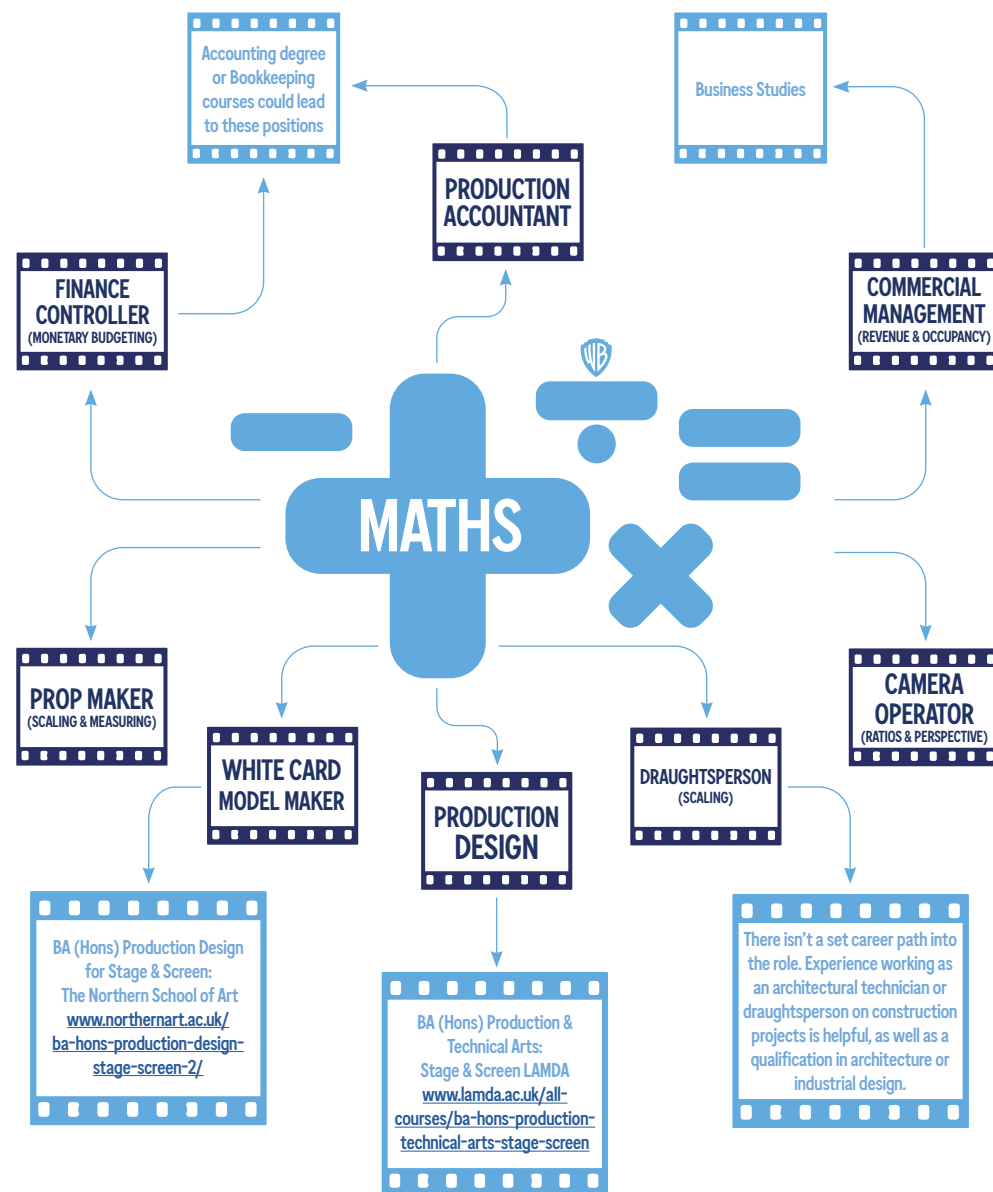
Accounting degree or Bookkeeping courses could lead to these positions

Business Studies

PRODUCTION ACCOUNTANT

FINANCE CONTROLLER
(MONETARY BUDGETING)

COMMERCIAL MANAGEMENT
(REVENUE & OCCUPANCY)

WB

MATHS

PROP MAKER
(SCALING & MEASURING)

CAMERA OPERATOR
(RATIOS & PERSPECTIVE)

WHITE CARD MODEL MAKER

PRODUCTION DESIGN

DRAUGHTSPERSON
(SCALING)

BA (Hons) Production Design for Stage & Screen: The Northern School of Art www.northernart.ac.uk/ba-hons-production-design-stage-screen-2/

BA (Hons) Production & Technical Arts: Stage & Screen LAMDA www.lamda.ac.uk/all-courses/ba-hons-production-technical-arts-stage-screen

There isn't a set career path into the role. Experience working as an architectural technician or draughtsperson on construction projects is helpful, as well as a qualification in architecture or industrial design.